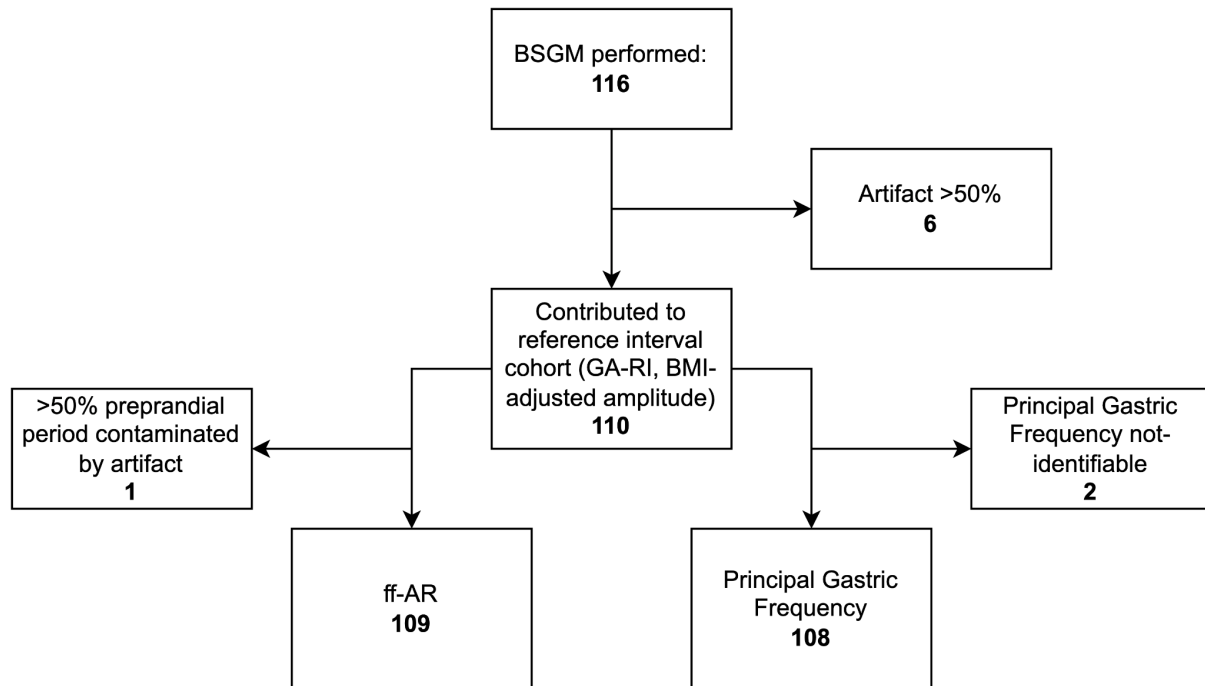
BSGM performed:
**116**

Artifact >50%
**6**

Contributed to reference interval cohort (GA-RI, BMI-adjusted amplitude)
**110**

>50% preprandial period contaminated by artifact
**1**

Principal Gastric Frequency not-identifiable
**2**

ff-AR
**109**

Principal Gastric Frequency
**108**